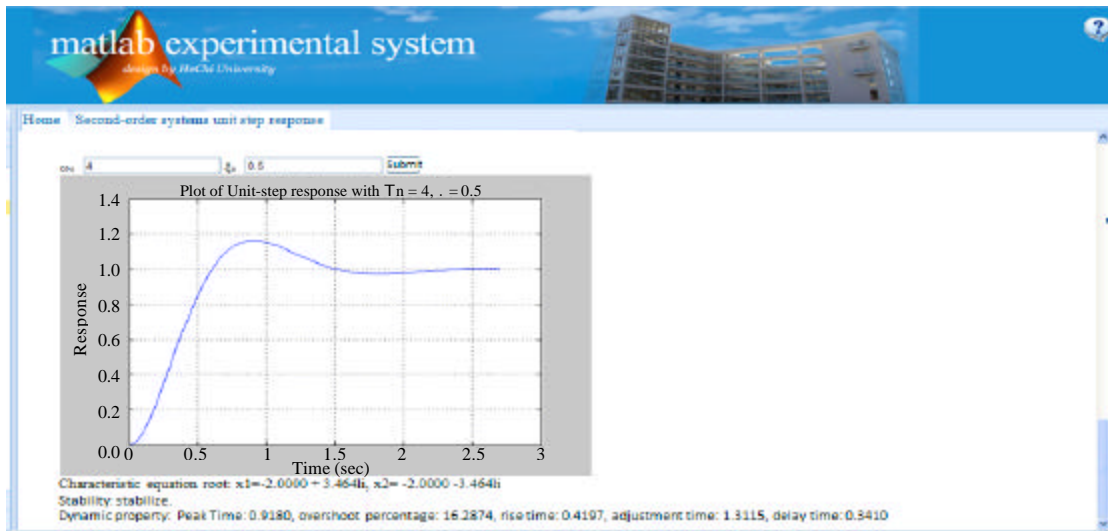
matlab experimental system

design by HeChi University

Home | Second-order systems unit step response

ωn 4 ξ 0.5 Submit

Plot of Unit-step response with Tn = 4, . = 0.5

Response

1.4
1.2
1.0
0.8
0.6
0.4
0.2
0.0

0 0.5 1 1.5 2 2.5 3

Time (sec)

Characteristic equation root: x1=-2.0000 + 3.464li, x2= -2.0000 -3.464li

Stability: stabilize.

Dynamic property: Peak Time: 0.9180, overshoot percentage: 16.2874, rise time: 0.4197, adjustment time: 1.3115, delay time: 0.3410